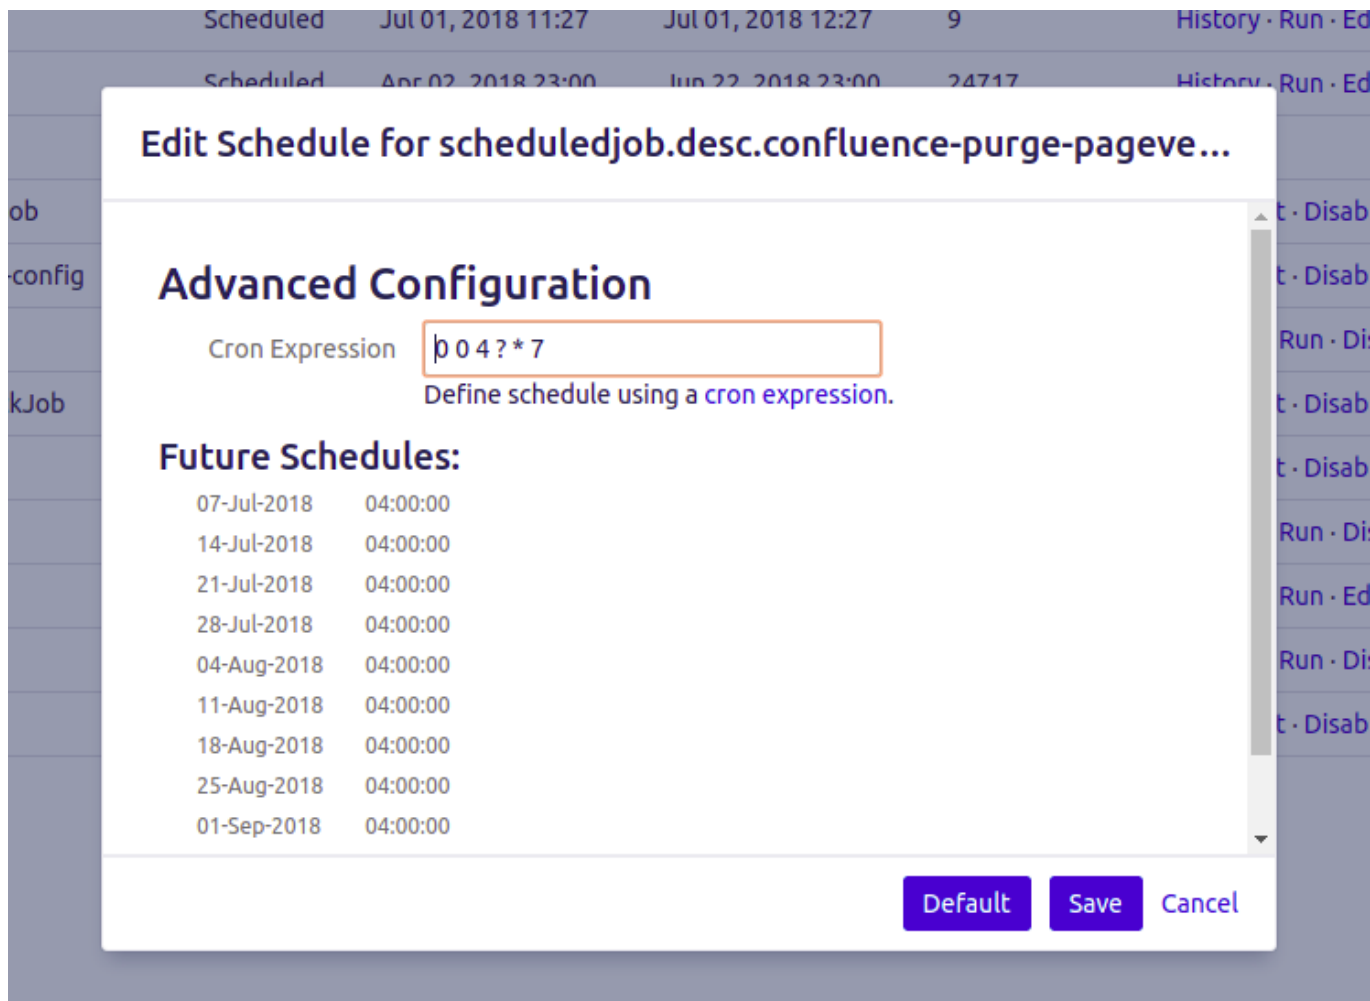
Scheduled Jul 01, 2018 11:27 Jul 01, 2018 12:27 9 History · Run · Ed

Scheduled Apr 02, 2018 23:00 Jun 22, 2018 23:00 24717 History · Run · Ed

ob t · Disab

-config t · Disab

Run · Di

kJob t · Disab

t · Disab

Run · Di

Run · Ed

Run · Di

t · Disab

Edit Schedule for scheduledjob.desc.confluence-purge-pageve...

Advanced Configuration

Cron Expression 0 0 4 ? * 7

Define schedule using a cron expression.

Future Schedules:

07-Jul-2018 04:00:00
14-Jul-2018 04:00:00
21-Jul-2018 04:00:00
28-Jul-2018 04:00:00
04-Aug-2018 04:00:00
11-Aug-2018 04:00:00
18-Aug-2018 04:00:00
25-Aug-2018 04:00:00
01-Sep-2018 04:00:00

Default Save Cancel